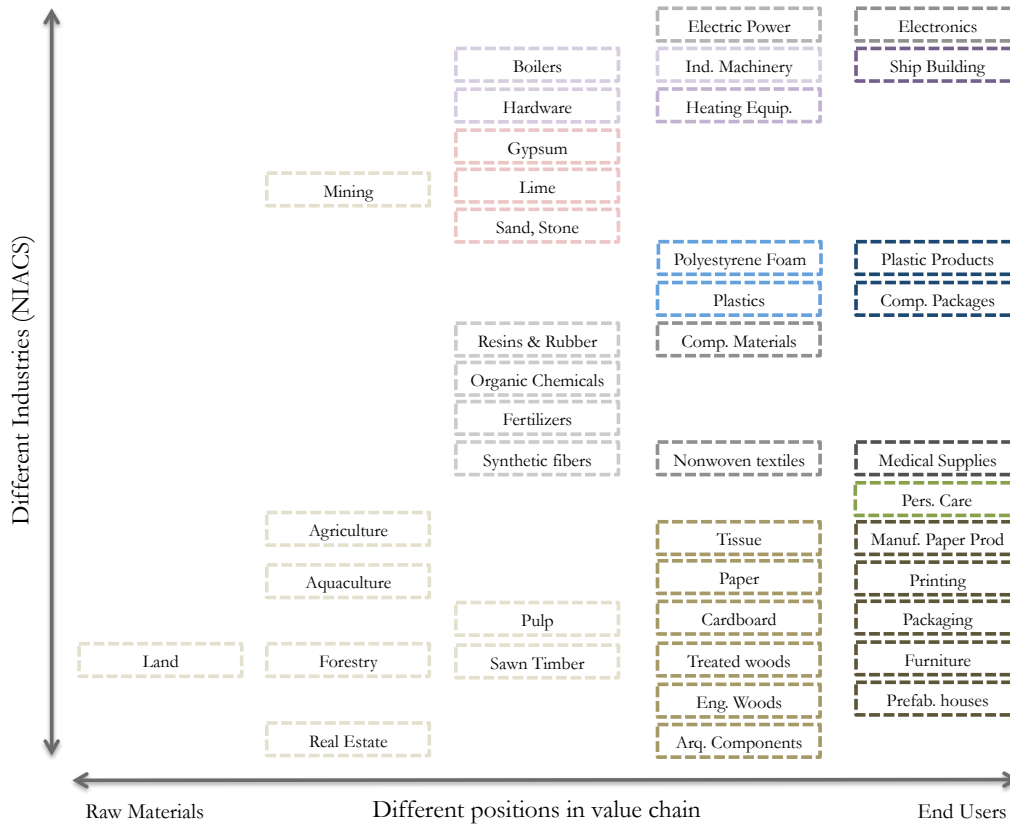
Different Industries (NIACS)

Electric Power
Ind. Machinery
Heating Equip.

Electronics
Ship Building

Boilers
Hardware
Gypsum
Lime
Sand, Stone

Mining

Polyestyrene Foam
Plastics
Comp. Materials

Plastic Products
Comp. Packages

Resins & Rubber
Organic Chemicals
Fertilizers
Synthetic fibers

Nonwoven textiles

Medical Supplies
Pers. Care
Manuf. Paper Prod
Printing
Packaging
Furniture
Prefab. houses

Agriculture
Aquaculture

Tissue
Paper
Cardboard
Treated woods
Eng. Woods
Arq. Components

Pulp
Sawn Timber

Land
Forestry
Real Estate

Raw Materials
Different positions in value chain
End Users